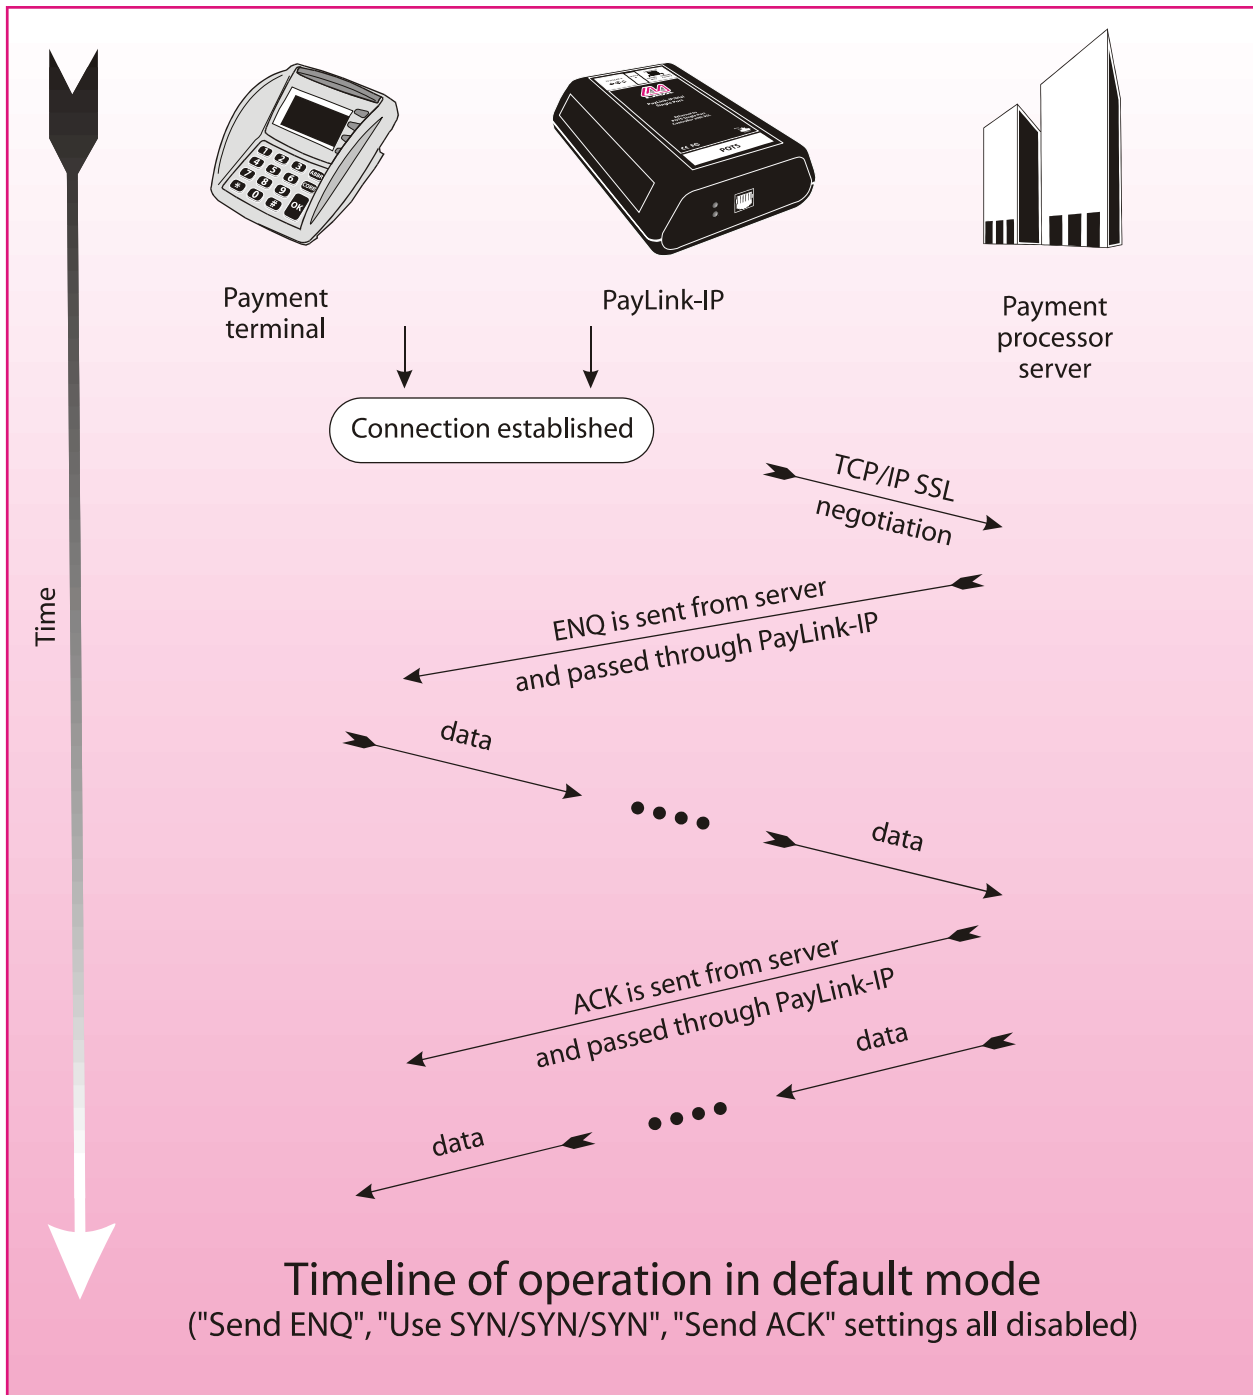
Time

Payment terminal

PayLink-IP

Payment processor server

Connection established

TCP/IP SSL negotiation

ENQ is sent from server and passed through PayLink-IP

data

....

data

ACK is sent from server and passed through PayLink-IP

data

....

data

Timeline of operation in default mode
("Send ENQ", "Use SYN/SYN/SYN", "Send ACK" settings all disabled)